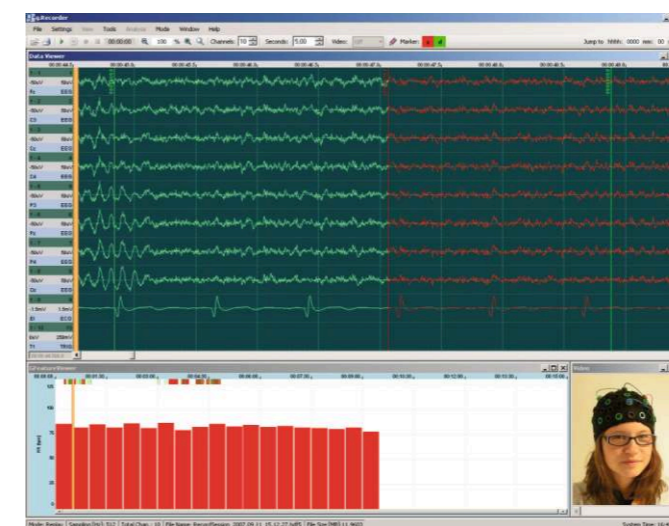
g.Recorder

File Settings View Tools Analysis Mode Window Help

00:00:00 100 % Channels: 10 Seconds: 5.00 Video: Marker: Jump to: hhhh: 0000 mm: 00

Data Viewer

Fz
EEG
C3
EEG
Cz
EEG
C4
EEG
P3
EEG
Pz
EEG
P4
EEG
Oz
EEG
ECG

g.FeatureViewer

HR (bpm)

Video

Mode: Replay | Sampling: 512 | Total Chan.: 10 | File Name: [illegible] | File Size: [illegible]